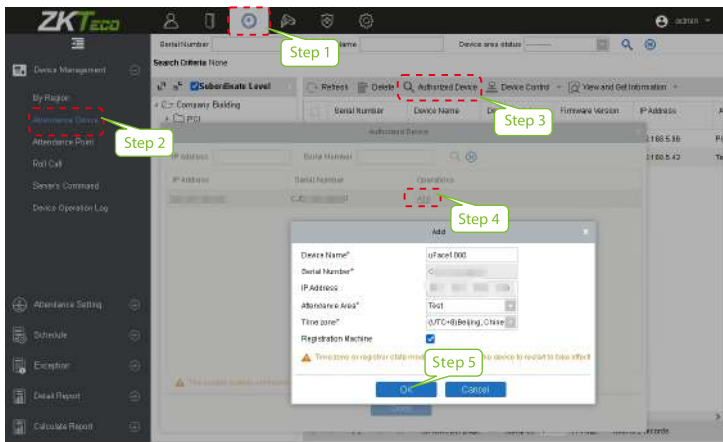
ZKTeco

admin

Step 1

Serial Number

Name

Device area status

Search Criteria None

Device Management

By Region

Attendance Device

Step 2

Attendance Point

Roll Call

Server's Command

Device Operation Log

Subordinate Level

Company Building

PCI

Refresh

Delete

Authorized Device

Device Control

View and Get Information

Serial Number

Device Name

Firmware Version

IP Address

Step 3

Authorized Device

IP Address

Serial Number

IP Address

Serial Number

Operations

Add

Step 4

Add

Device Name*

uFace1000

Serial Number*

IP Address

Attendance Area*

Test

Time zone*

(UTC+8)Beijing, Chine

Registration Machine

Time zone or register data modi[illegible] the device to restart to take effect

Step 5

OK

Cancel

Attendance Setting

Schedule

Exception

Detail Report

Calculate Report